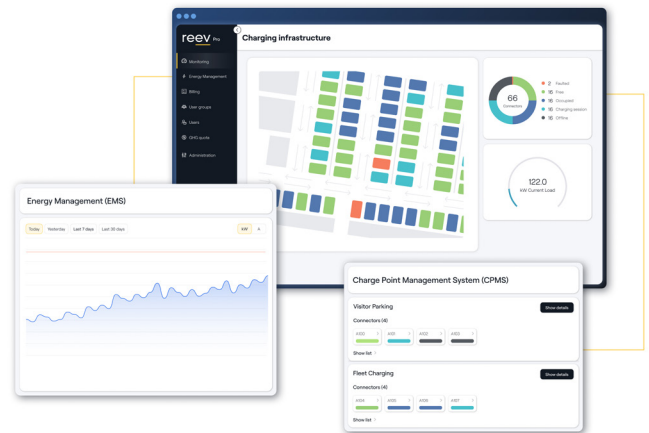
reev Pro

Monitoring
Energy Management
Billing
User groups
Users
GHG quota
Administration

Charging infrastructure

66
Connectors

2 Faulted
16 Free
16 Occupied
16 Charging session
16 Offline

122.0
kW Current Load

Energy Management (EMS)

Today
Yesterday
Last 7 days
Last 30 days
kW
A

Charge Point Management System (CPMS)

Visitor Parking
Show details
Connectors (4)
A100
A101
A102
A103
Show list

Fleet Charging
Show details
Connectors (4)
A104
A105
A106
A107
Show list